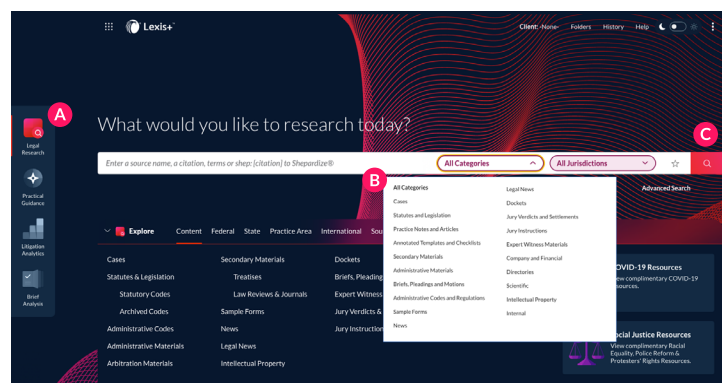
Lexis+

Client: -None- Folders History Help

A

Legal Research

Practical Guidance

Litigation Analytics

Brief Analysis

What would you like to research today?

Enter a source name, a citation, terms or shep: [citation] to Shepardize®

All Categories

All Jurisdictions

C

B

Advanced Search

All Categories
Cases
Statutes and Legislation
Practice Notes and Articles
Annotated Templates and Checklists
Secondary Materials
Administrative Materials
Briefs, Pleadings and Motions
Administrative Codes and Regulations
Sample Forms
News

Legal News
Dockets
Jury Verdicts and Settlements
Jury Instructions
Expert Witness Materials
Company and Financial
Directories
Scientific
Intellectual Property
Internal

Explore Content Federal State Practice Area International Sou

Cases
Statutes & Legislation
Statutory Codes
Archived Codes
Administrative Codes
Administrative Materials
Arbitration Materials

Secondary Materials
Treatises
Law Reviews & Journals
Sample Forms
News
Legal News
Intellectual Property

Dockets
Briefs, Pleading
Expert Witness
Jury Verdicts &
Jury Instruction

COVID-19 Resources
View complimentary COVID-19 resources.

cial Justice Resources
View complimentary Racial Equality, Police Reform & Protesters' Rights Resources.